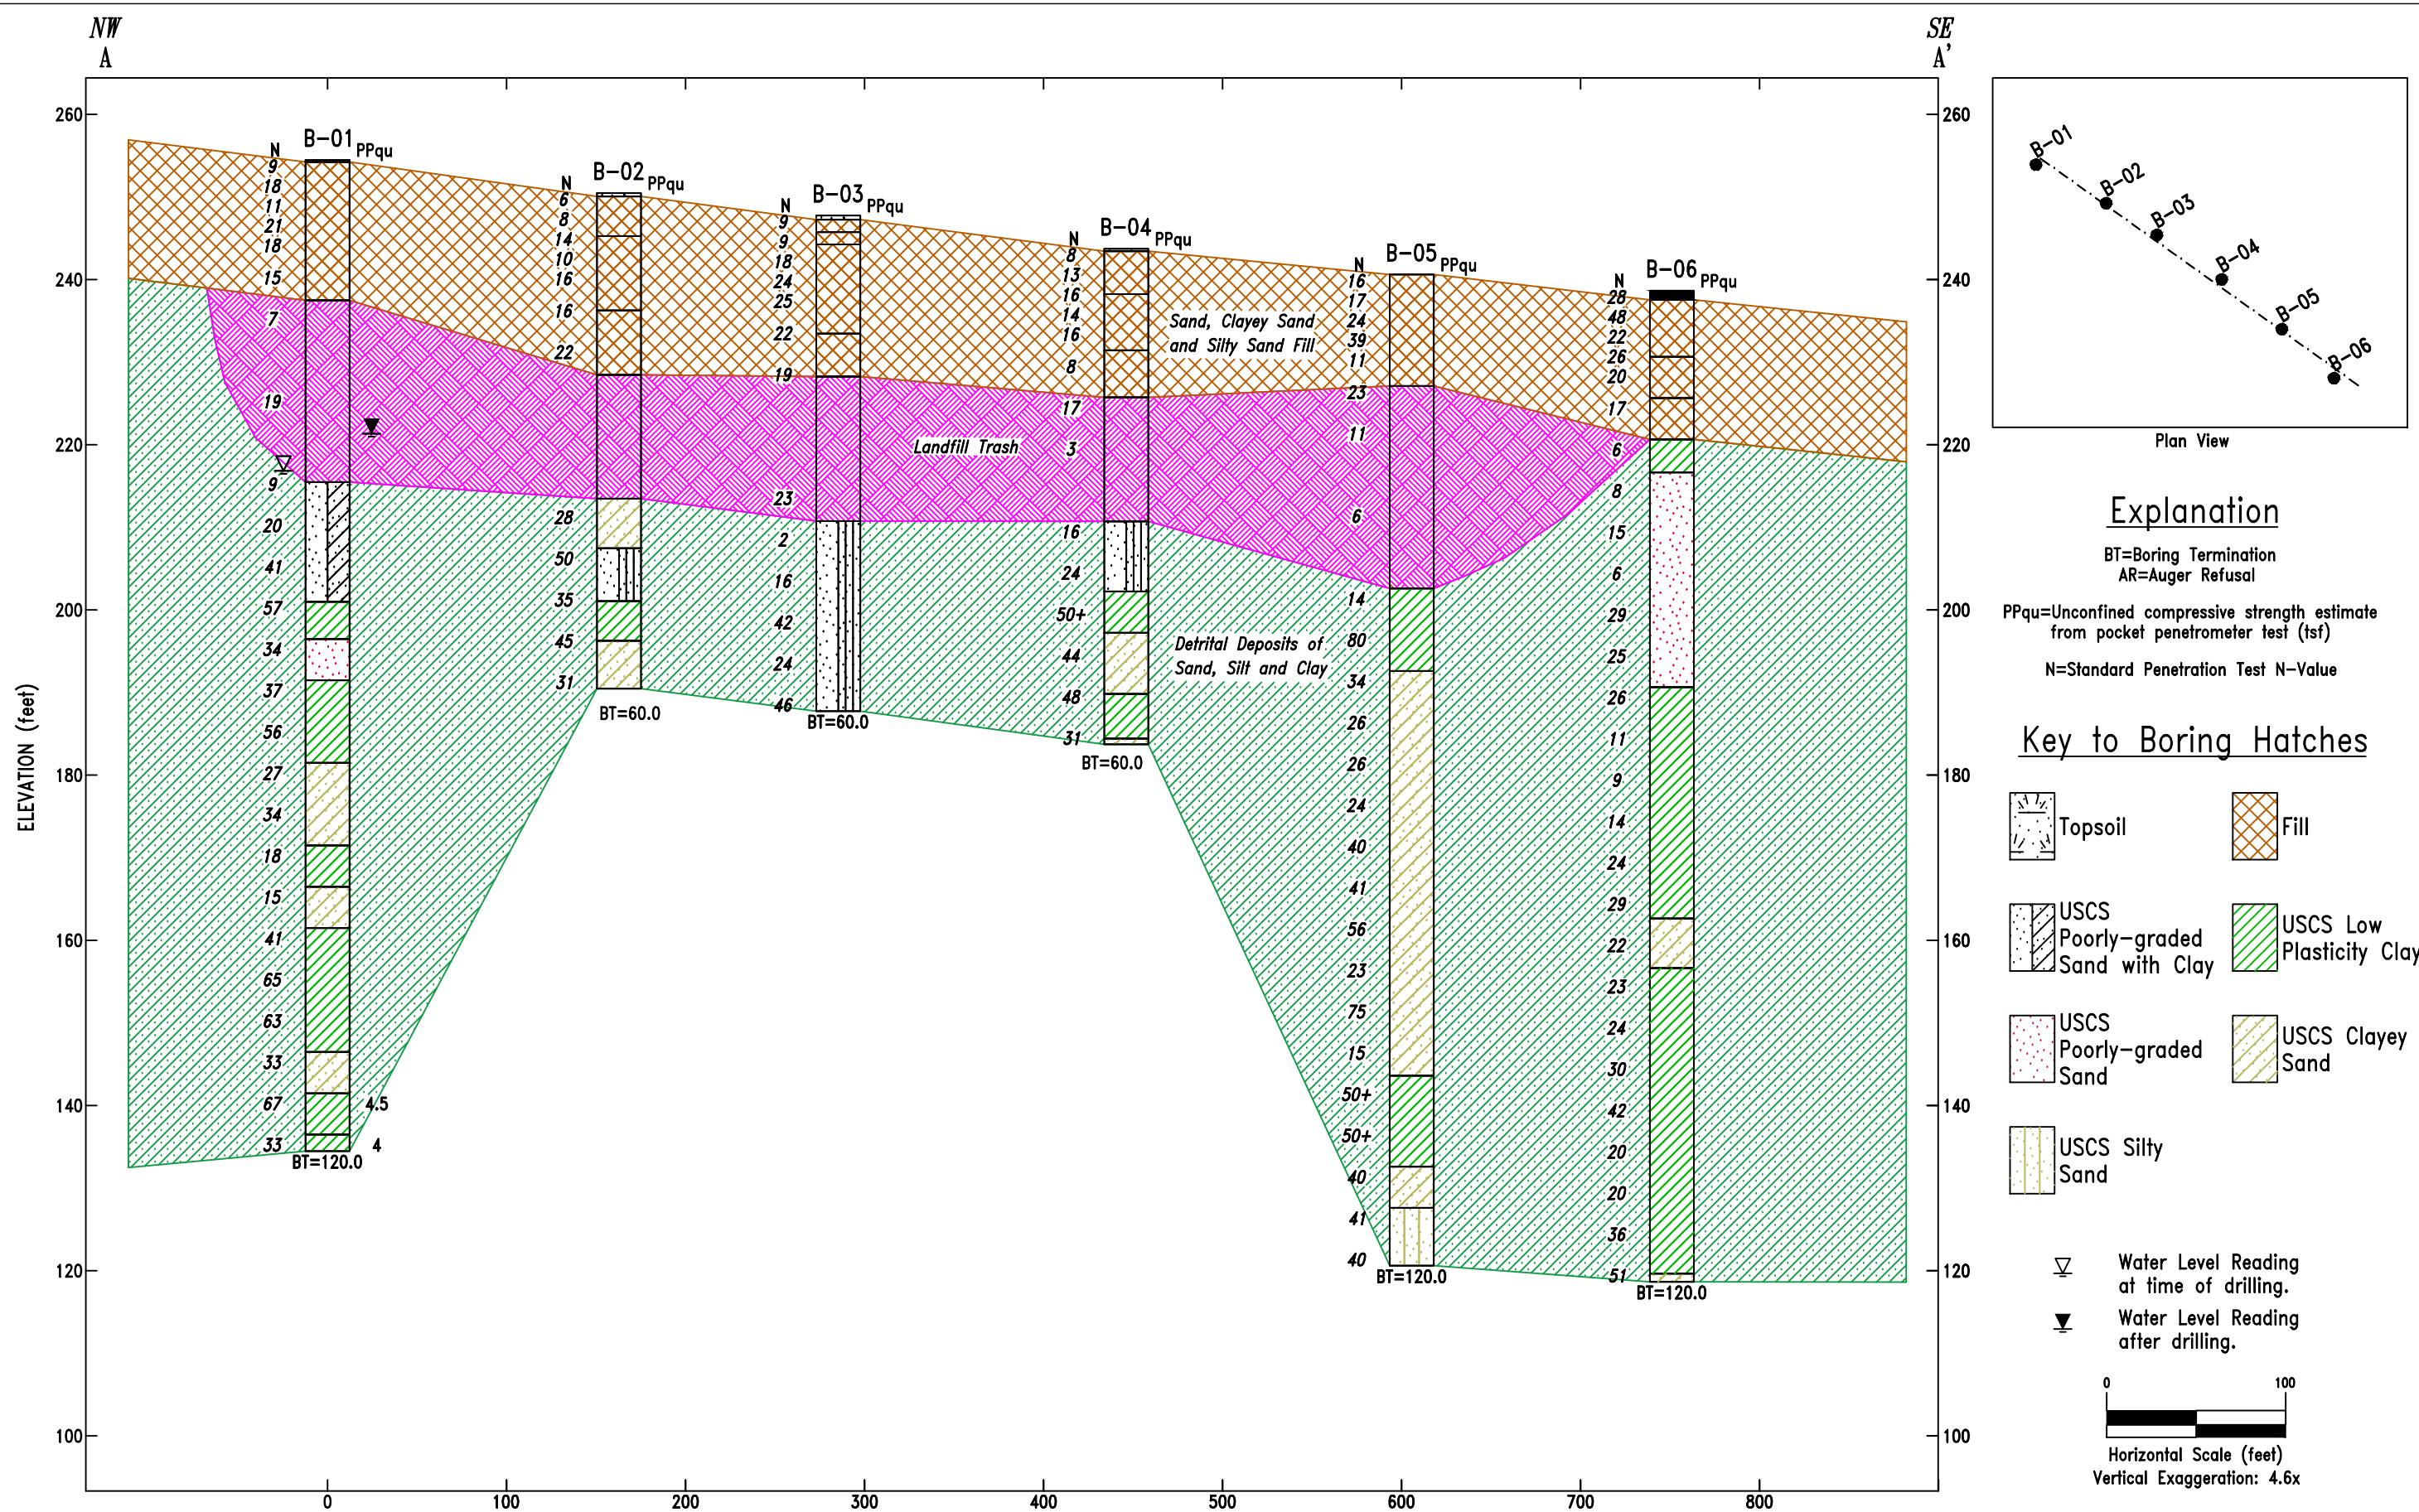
NW
A

SE
A'

260
240
220
200
180
160
140
120
100

ELEVATION (feet)

B-01 PPqu
N
9
18
11
21
18
15
7
19
9
20
41
57
34
37
56
27
34
18
15
41
65
63
33
67
33
4.5
4
BT=120.0

B-02 PPqu
N
6
8
14
10
16
16
22
28
50
35
45
31
BT=60.0

B-03 PPqu
N
9
9
18
24
25
22
19
23
2
16
42
24
46
BT=60.0

B-04 PPqu
N
8
13
16
14
16
8
17
3
16
24
50+
44
48
31
BT=60.0

Sand, Clayey Sand and Silty Sand Fill

Landfill Trash

Detrital Deposits of Sand, Silt and Clay

B-05 PPqu
N
16
17
24
39
11
23
11
6
14
80
34
26
26
24
40
41
56
23
75
15
50+
50+
40
41
40
BT=120.0

B-06 PPqu
N
28
48
22
26
20
17
6
8
15
6
29
25
26
11
9
14
24
29
22
23
24
30
42
20
20
36
51
BT=120.0

0
100
200
300
400
500
600
700
800

B-01
B-02
B-03
B-04
B-05
B-06
Plan View

Explanation

BT=Boring Termination
AR=Auger Refusal

PPqu=Unconfined compressive strength estimate from pocket penetrometer test (tsf)

N=Standard Penetration Test N-Value

Key to Boring Hatches

Topsoil
Fill
USCS Poorly-graded Sand with Clay
USCS Low Plasticity Clay
USCS Poorly-graded Sand
USCS Clayey Sand
USCS Silty Sand

Water Level Reading at time of drilling.
Water Level Reading after drilling.

0
100
Horizontal Scale (feet)
Vertical Exaggeration: 4.6x